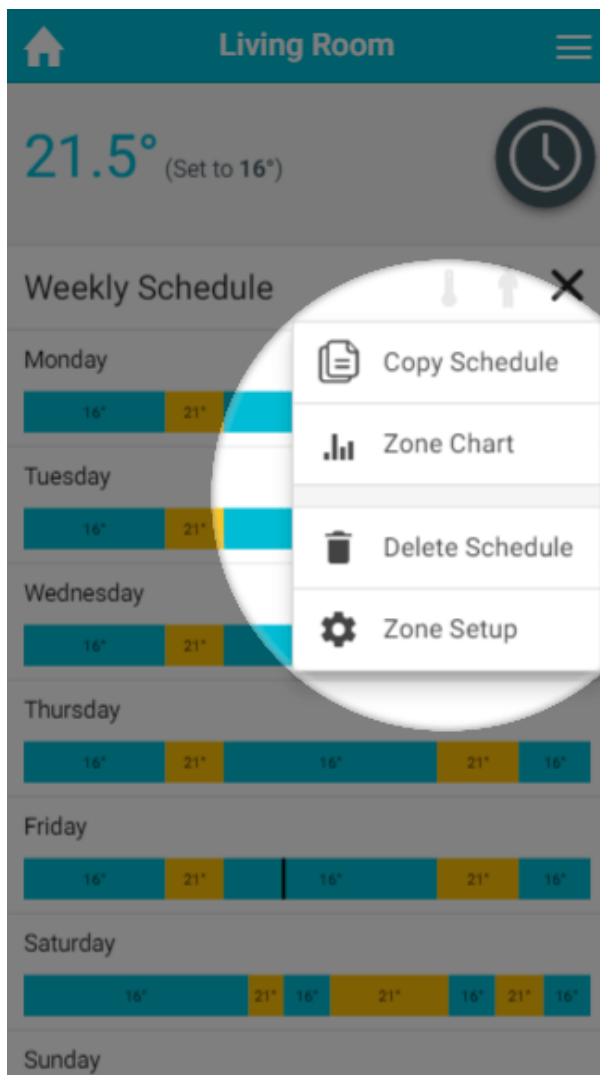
Living Room

21.5° (Set to 16°)

Weekly Schedule

Copy Schedule

Zone Chart

Delete Schedule

Zone Setup

Monday

16° 21°

Tuesday

16° 21°

Wednesday

16° 21°

Thursday

16° 21° 16° 21° 16°

Friday

16° 21° 16° 21° 16°

Saturday

16° 21° 16° 21° 16° 21° 16°

Sunday